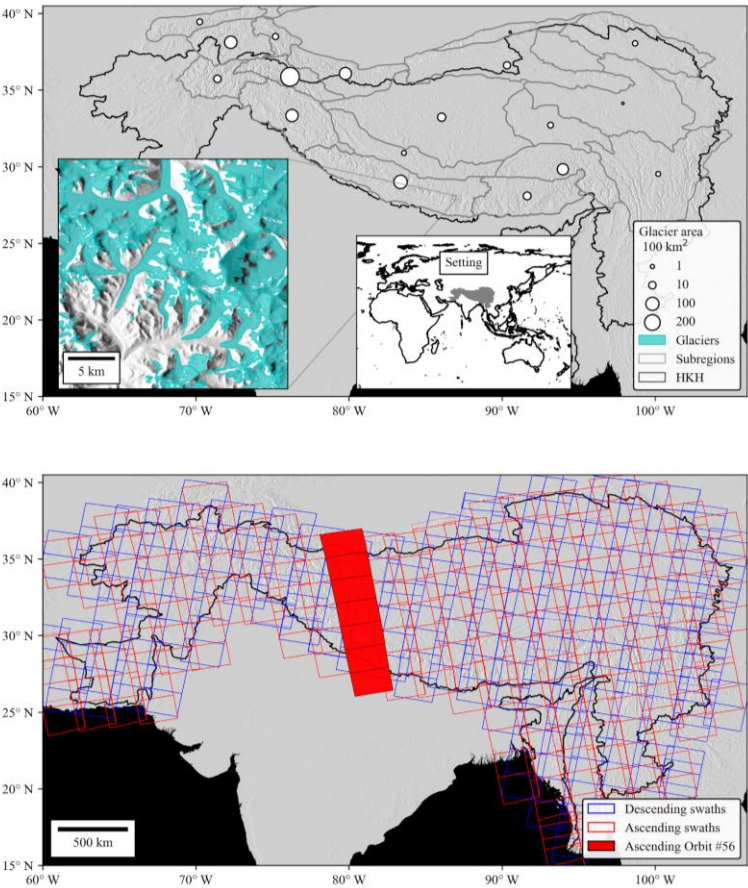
40° N
35° N
30° N
25° N
20° N
15° N
60° W
70° W
80° W
90° W
100° W

5 km

Setting

Glacier area
100 km$^2$
1
10
100
200
Glaciers
Subregions
HKH

40° N
35° N
30° N
25° N
20° N
15° N
60° W
70° W
80° W
90° W
100° W

500 km

Descending swaths
Ascending swaths
Ascending Orbit #56